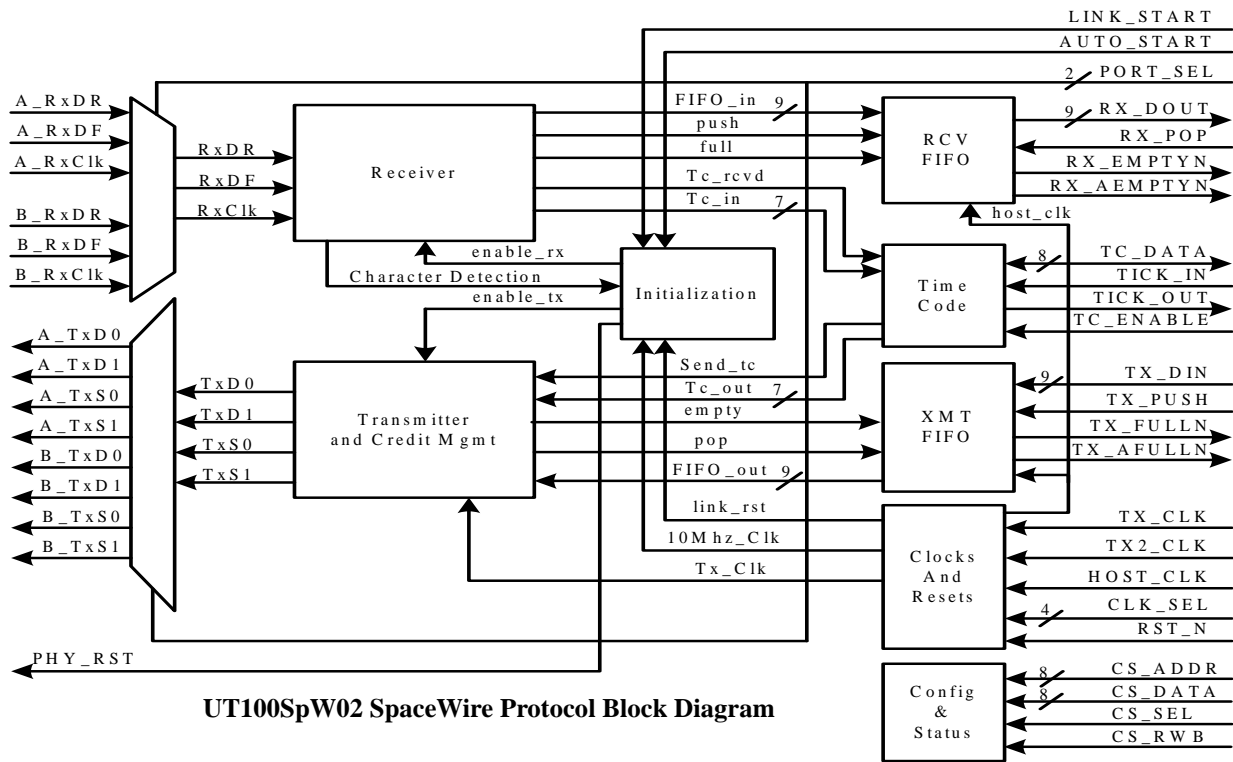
LINK_START
AUTO_START
2 PORT_SEL
A_RxDR
A_RxDF
A_RxClk
B_RxDR
B_RxDF
B_RxClk
RxDR
RxDF
RxClk
Receiver
FIFO_in 9
push
full
Tc_rcvd
Tc_in 7
RCV FIFO
9 RX_DOUT
RX_POP
RX_EMPTYN
RX_AEMPTYN
host_clk
enable_rx
Character Detection
enable_tx
Initialization
Time Code
8 TC_DATA
TICK_IN
TICK_OUT
TC_ENABLE
A_TxD0
A_TxD1
A_TxS0
A_TxS1
B_TxD0
B_TxD1
B_TxS0
B_TxS1
TxD0
TxD1
TxS0
TxS1
Transmitter and Credit Mgmt
Send_tc
Tc_out 7
empty
pop
FIFO_out 9
link_rst
10Mhz_Clk
Tx_Clk
XMT FIFO
9 TX_DIN
TX_PUSH
TX_FULLN
TX_AFULLN
Clocks And Resets
TX_CLK
TX2_CLK
HOST_CLK
4 CLK_SEL
RST_N
PHY_RST
UT100SpW02 SpaceWire Protocol Block Diagram
Config & Status
8 CS_ADDR
8 CS_DATA
CS_SEL
CS_RWB